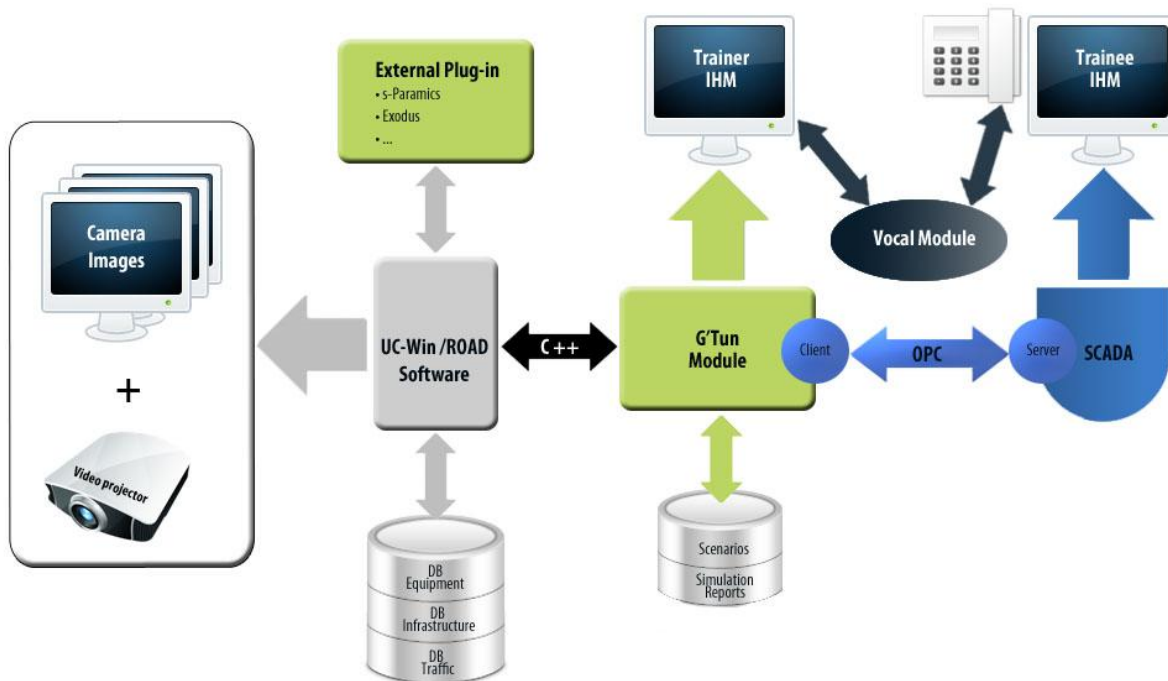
External Plug-in
• s-Paramics
• Exodus
• ...

Trainer IHM

Trainee IHM

Camera Images

+

Video projector

Vocal Module

UC-Win /ROAD Software

C++

G'Tun Module

Client

OPC

Server

SCADA

DB Equipment

DB Infrastructure

DB Traffic

Scenarios

Simulation Reports